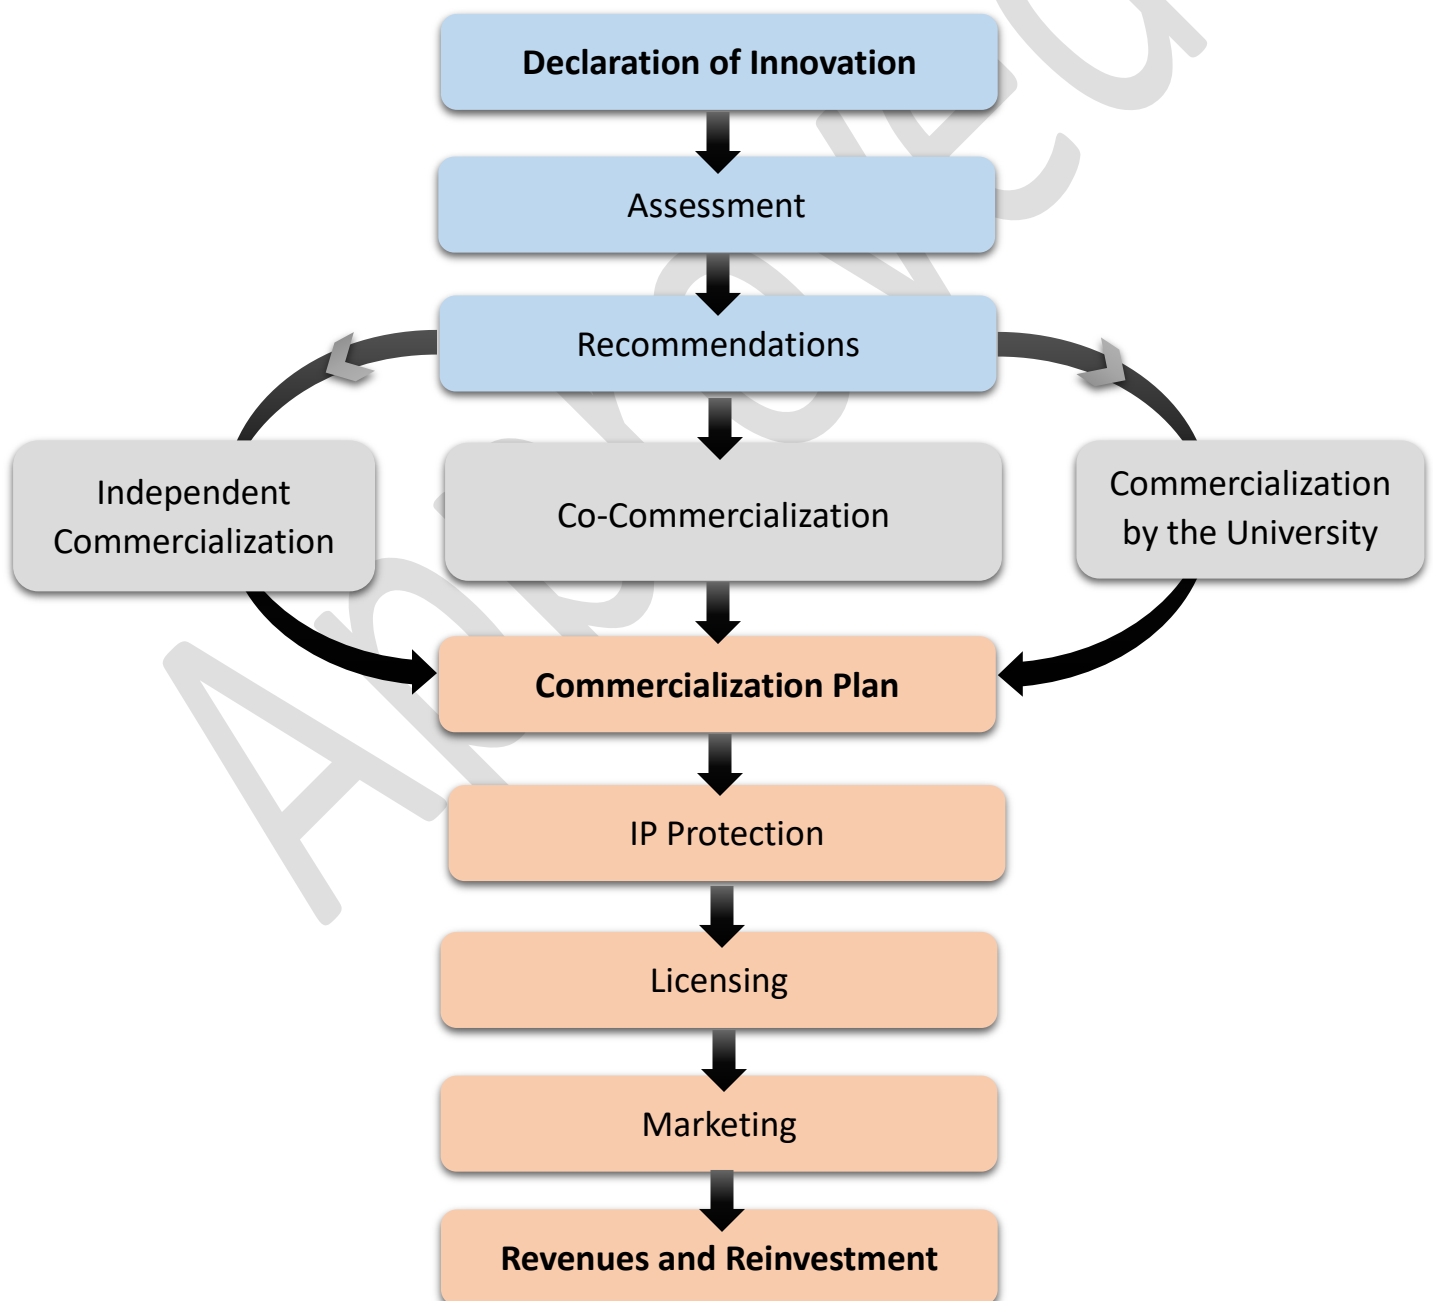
Declaration of Innovation

Assessment

Recommendations

Independent Commercialization

Co-Commercialization

Commercialization by the University

Commercialization Plan

IP Protection

Licensing

Marketing

Revenues and Reinvestment